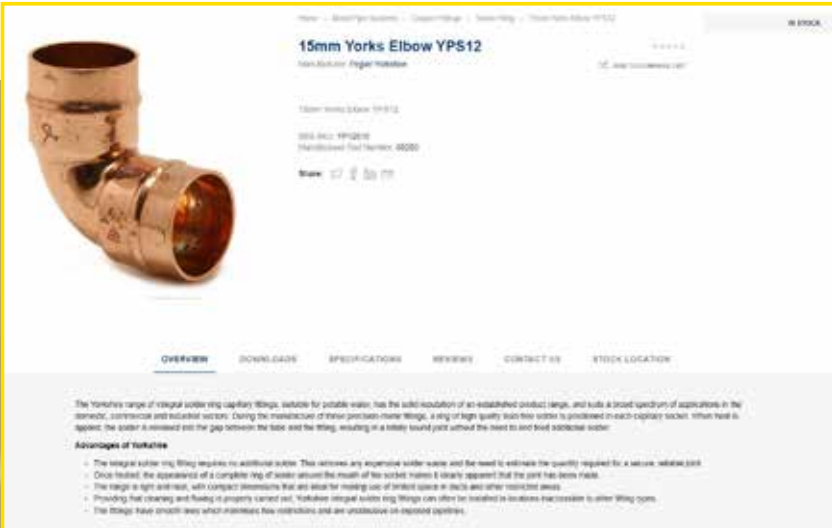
Home > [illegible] > Copper Fittings > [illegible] > 15mm Yorks Elbow YPS12

IN STOCK

15mm Yorks Elbow YPS12

Manufacturer: Pegler Yorkshire

Add to comparison list

15mm Yorks Elbow YPS12

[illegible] SKU: YPS12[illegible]
Manufacturer Part Number: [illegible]

Share:

OVERVIEW DOWNLOADS SPECIFICATIONS REVIEWS CONTACT US STOCK LOCATION

The Yorkshire range of integral solder ring capillary fittings, suitable for potable water, has the solid reputation of an established product range, and suits a broad spectrum of applications in the domestic, commercial and industrial sectors. During the manufacture of these precision-made fittings, a ring of high quality lead-free solder is positioned in each capillary socket. When heat is applied, the solder is released into the gap between the tube and the fitting, resulting in a totally sound joint without the need to end feed additional solder.

Advantages of Yorkshire

- The integral solder ring fitting requires no additional solder. This removes any expensive solder waste and the need to estimate the quantity required for a secure, reliable joint.
- Once heated, the appearance of a complete ring of solder around the mouth of the socket makes it clearly apparent that the joint has been made.
- The range is light and neat, with compact dimensions that are ideal for making use of limited space in ducts and other restricted areas.
- Providing that cleaning and fluxing is properly carried out, Yorkshire integral solder ring fittings can often be installed in locations inaccessible to other fitting types.
- The fittings have smooth lines which minimises flow restrictions and are unobtrusive on exposed pipelines.